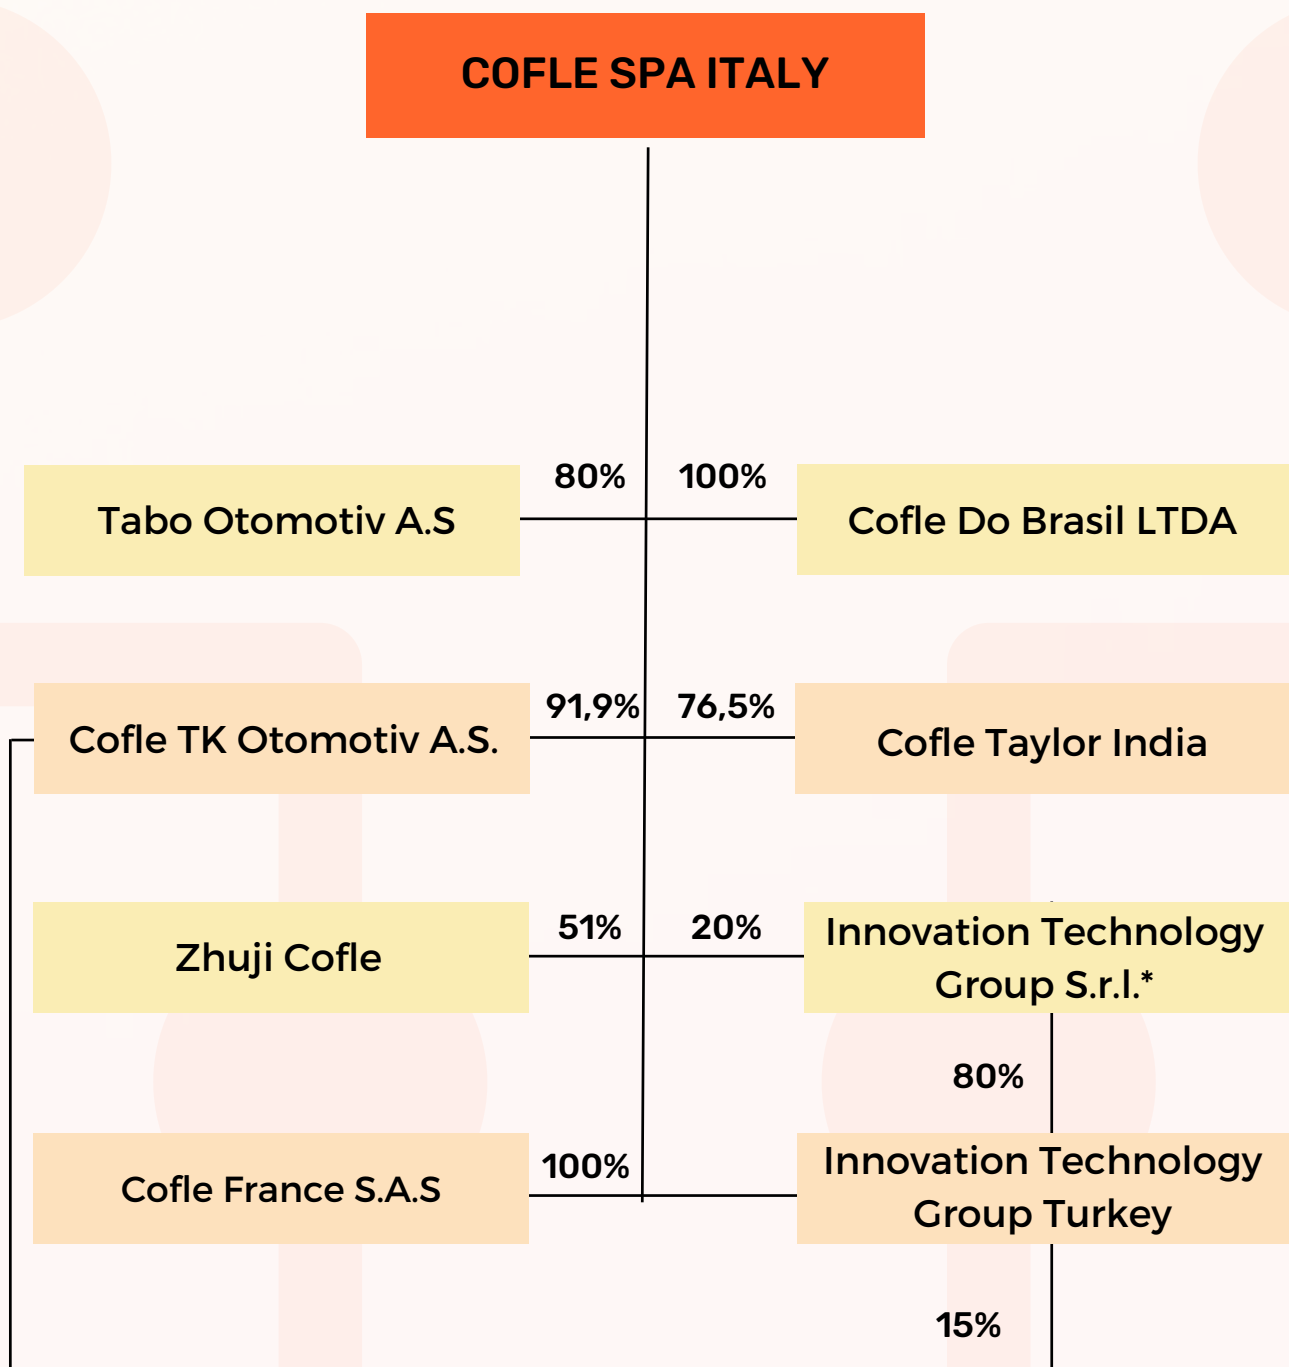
COFLE SPA ITALY

80%

100%

Tabo Otomotiv A.S

Cofle Do Brasil LTDA

91,9%

76,5%

Cofle TK Otomotiv A.S.

Cofle Taylor India

51%

20%

Zhuji Cofle

Innovation Technology Group S.r.l.*

80%

100%

Cofle France S.A.S

Innovation Technology Group Turkey

15%